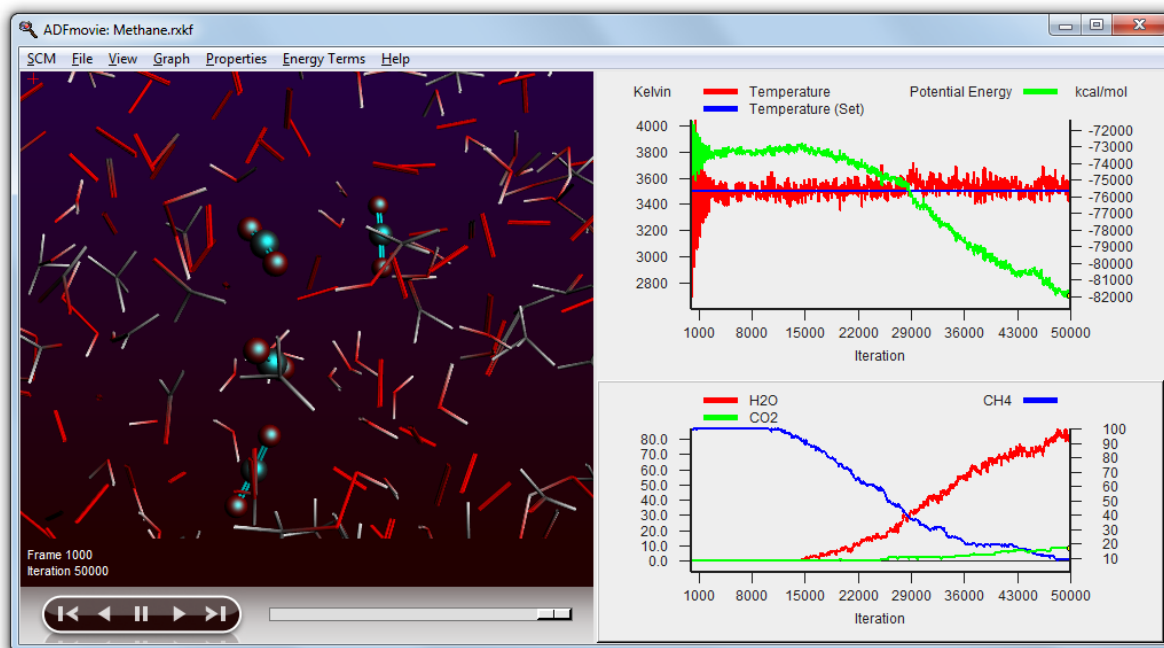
ADFmovie: Methane.rxkf

SCM File View Graph Properties Energy Terms Help

Frame 1000
Iteration 50000

Kelvin Temperature Potential Energy kcal/mol
Temperature (Set)

4000
3800
3600
3400
3200
3000
2800

-72000
-73000
-74000
-75000
-76000
-77000
-78000
-79000
-80000
-81000
-82000

1000 8000 15000 22000 29000 36000 43000 50000
Iteration

H2O CH4
CO2

80.0
70.0
60.0
50.0
40.0
30.0
20.0
10.0
0.0

100
90
80
70
60
50
40
30
20
10

1000 8000 15000 22000 29000 36000 43000 50000
Iteration